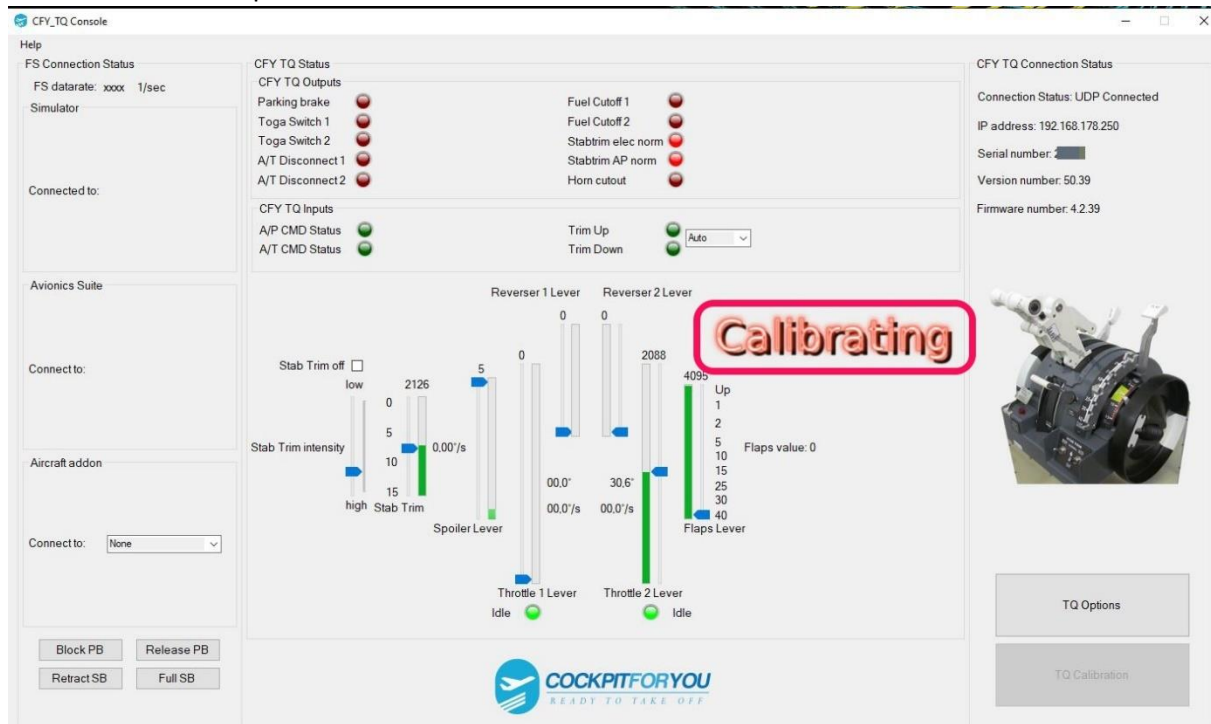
CFY_TQ Console

Help

FS Connection Status

FS datarate: xxxx 1/sec

Simulator

Connected to:

Avionics Suite

Connect to:

Aircraft addon

Connect to: None

Block PB
Release PB
Retract SB
Full SB

CFY TQ Status

CFY TQ Outputs

Parking brake
Toga Switch 1
Toga Switch 2
A/T Disconnect 1
A/T Disconnect 2

Fuel Cutoff 1
Fuel Cutoff 2
Stabtrim elec norm
Stabtrim AP norm
Horn cutout

CFY TQ Inputs

A/P CMD Status
A/T CMD Status

Trim Up
Trim Down
Auto

Reverser 1 Lever
Reverser 2 Lever

Calibrating

0
0

Stab Trim off

low
2126
0
5
10
15
high Stab Trim
Stab Trim intensity
0,00°/s

5
Spoiler Lever

0
00,0°
00,0°/s
Throttle 1 Lever
Idle

2088
30,6°
00,0°/s
Throttle 2 Lever
Idle

4095
Up
1
2
5
10
15
25
30
40
Flaps Lever
Flaps value: 0

COCKPITFORYOU
READY TO TAKE OFF

CFY TQ Connection Status

Connection Status: UDP Connected

IP address: 192.168.178.250

Serial number: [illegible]

Version number: 50.39

Firmware number: 4.2.39

TQ Options

TQ Calibration